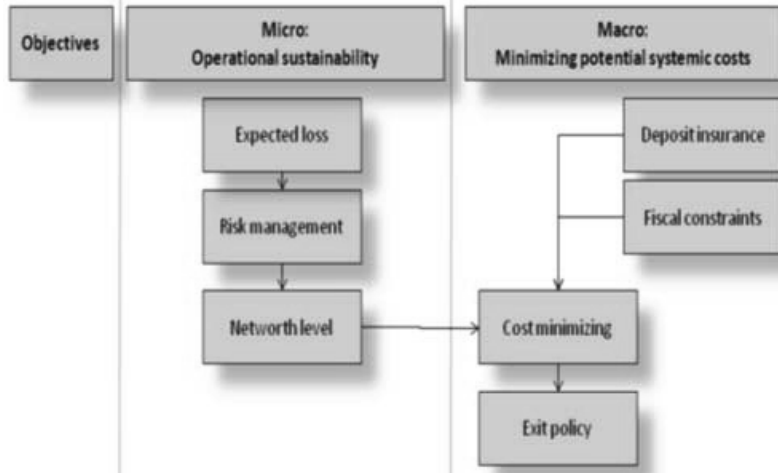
Objectives

Micro:
Operational sustainability

Macro:
Minimizing potential systemic costs

Expected loss

Risk management

Networth level

Deposit insurance

Fiscal constraints

Cost minimizing

Exit policy